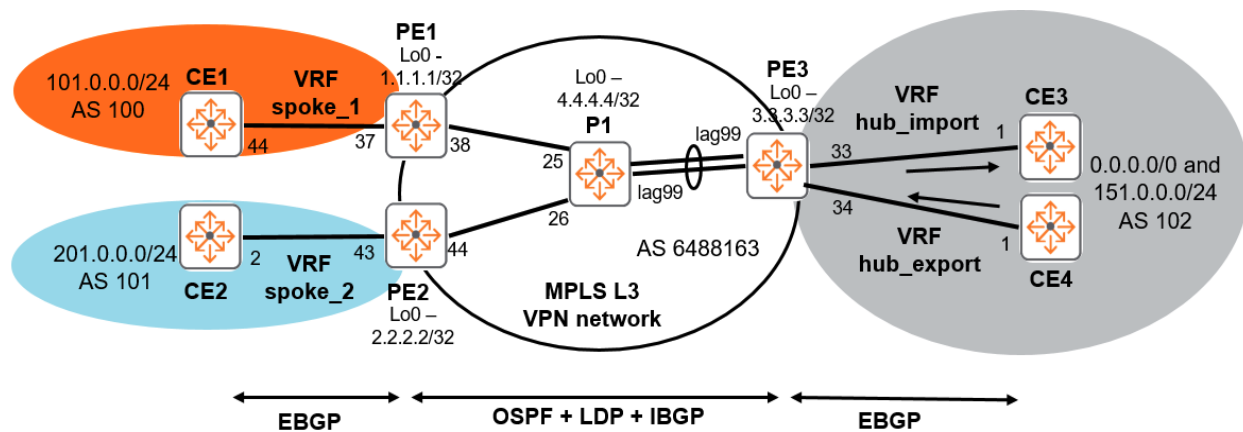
101.0.0.0/24
AS 100

CE1

44

VRF
spoke_1

37

PE1
Lo0 -
1.1.1.1/32

38

Lo0 –
4.4.4.4/32

P1

25

26

lag99

lag99

PE3
Lo0 –
3.3.3.3/32

33

34

VRF
hub_import

1

CE3

0.0.0.0/0 and
151.0.0.0/24
AS 102

VRF
hub_export

1

CE4

201.0.0.0/24
AS 101

CE2

2

VRF
spoke_2

43

44

PE2
Lo0 –
2.2.2.2/32

AS 6488163

MPLS L3
VPN network

EBGP

OSPF + LDP + IBGP

EBGP